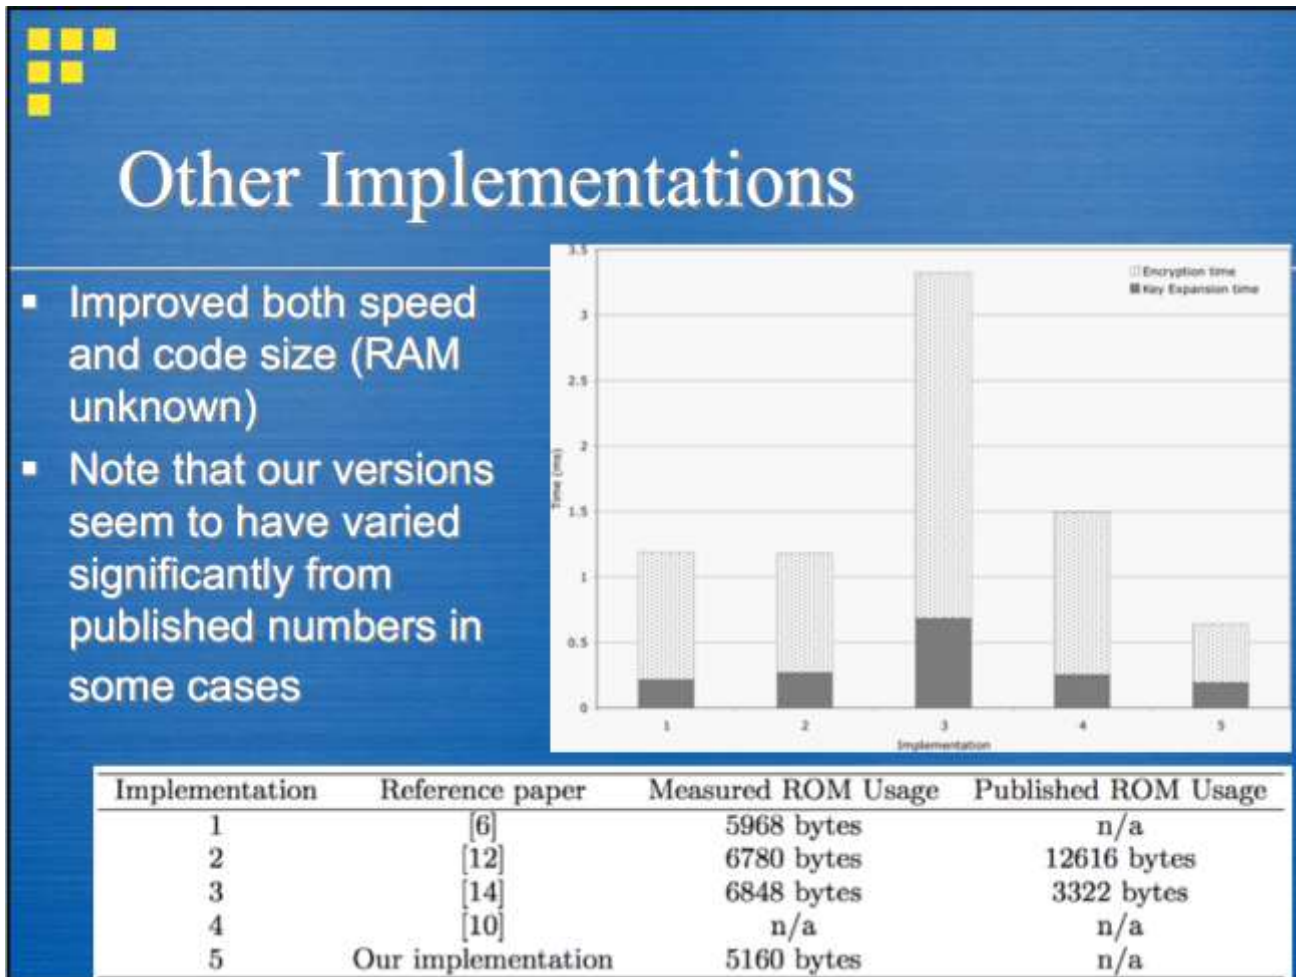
Other Implementations

- Improved both speed and code size (RAM unknown)
- Note that our versions seem to have varied significantly from published numbers in some cases

3.5
3
2.5
2
1.5
1
0.5
0
Time (ms)
Encryption time
Key Expansion time
1
2
3
4
5
Implementation

| Implementation | Reference paper | Measured ROM Usage | Published ROM Usage |
|---|---|---|---|
| 1 | [6] | 5968 bytes | n/a |
| 2 | [12] | 6780 bytes | 12616 bytes |
| 3 | [14] | 6848 bytes | 3322 bytes |
| 4 | [10] | n/a | n/a |
| 5 | Our implementation | 5160 bytes | n/a |